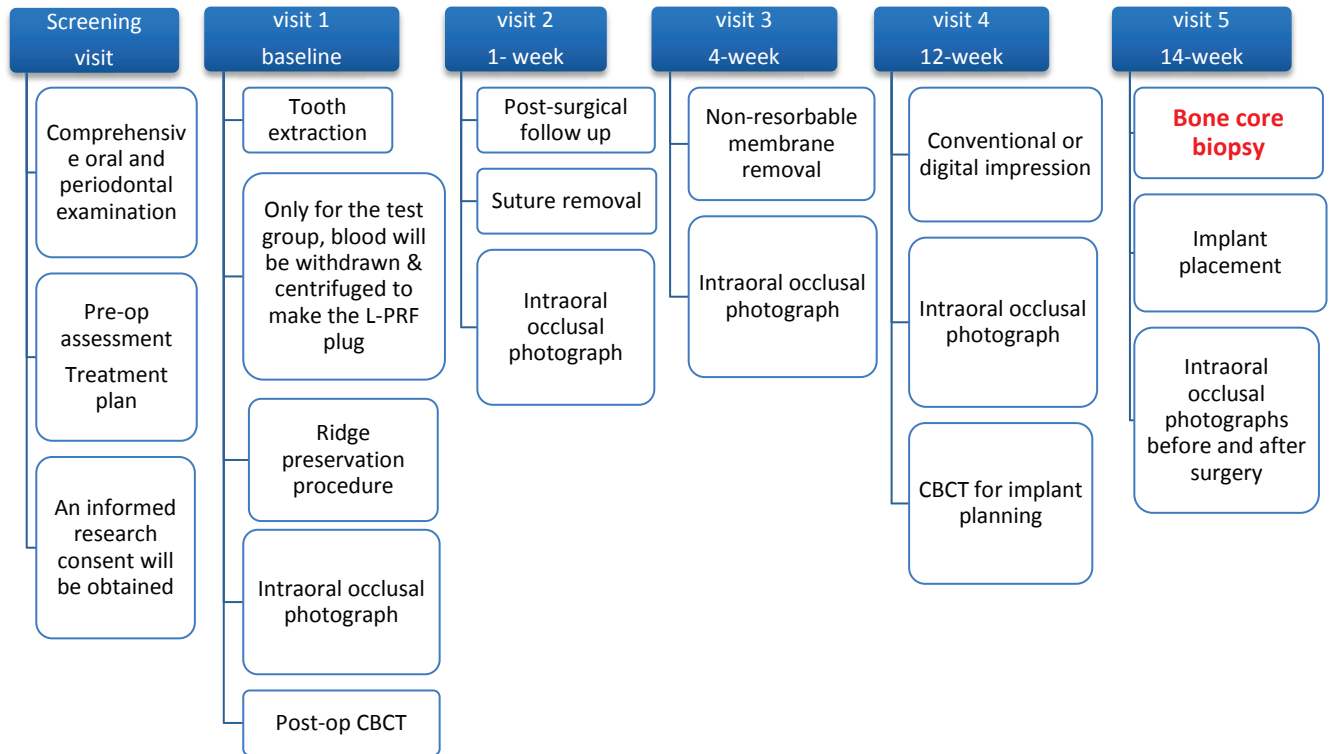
Screening visit

Comprehensive oral and periodontal examination

Pre-op assessment
Treatment plan

An informed research consent will be obtained

visit 1
baseline

Tooth extraction

Only for the test group, blood will be withdrawn & centrifuged to make the L-PRF plug

Ridge preservation procedure

Intraoral occlusal photograph

Post-op CBCT

visit 2
1- week

Post-surgical follow up

Suture removal

Intraoral occlusal photograph

visit 3
4-week

Non-resorbable membrane removal

Intraoral occlusal photograph

visit 4
12-week

Conventional or digital impression

Intraoral occlusal photograph

CBCT for implant planning

visit 5
14-week

Bone core biopsy

Implant placement

Intraoral occlusal photographs before and after surgery